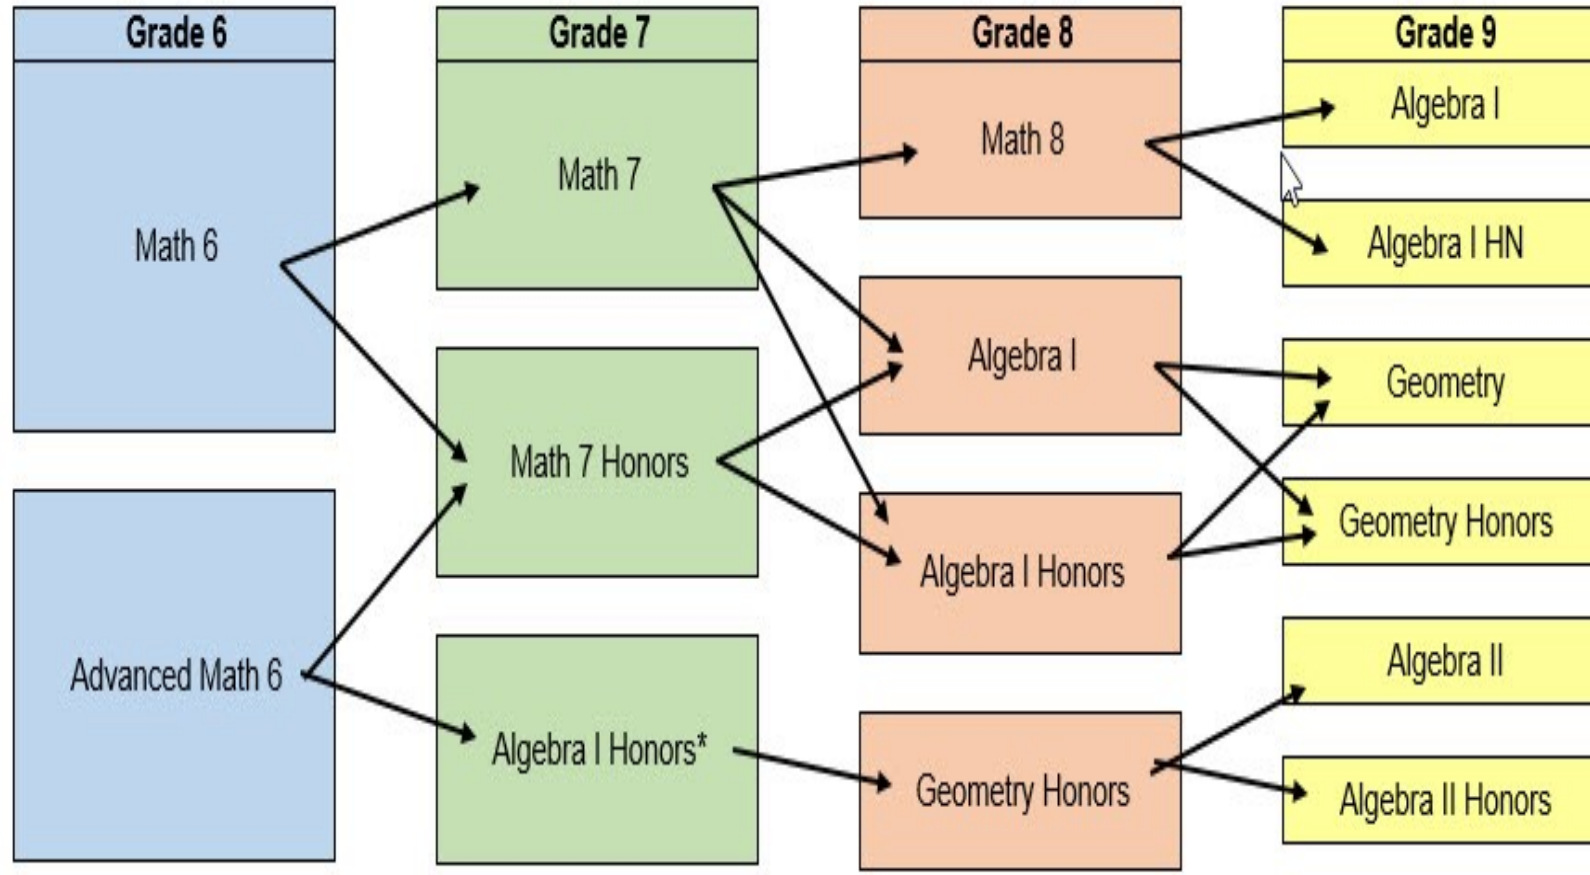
Grade 6

Math 6

Advanced Math 6

Grade 7

Math 7

Math 7 Honors

Algebra I Honors*

Grade 8

Math 8

Algebra I

Algebra I Honors

Geometry Honors

Grade 9

Algebra I

Algebra I HN

Geometry

Geometry Honors

Algebra II

Algebra II Honors